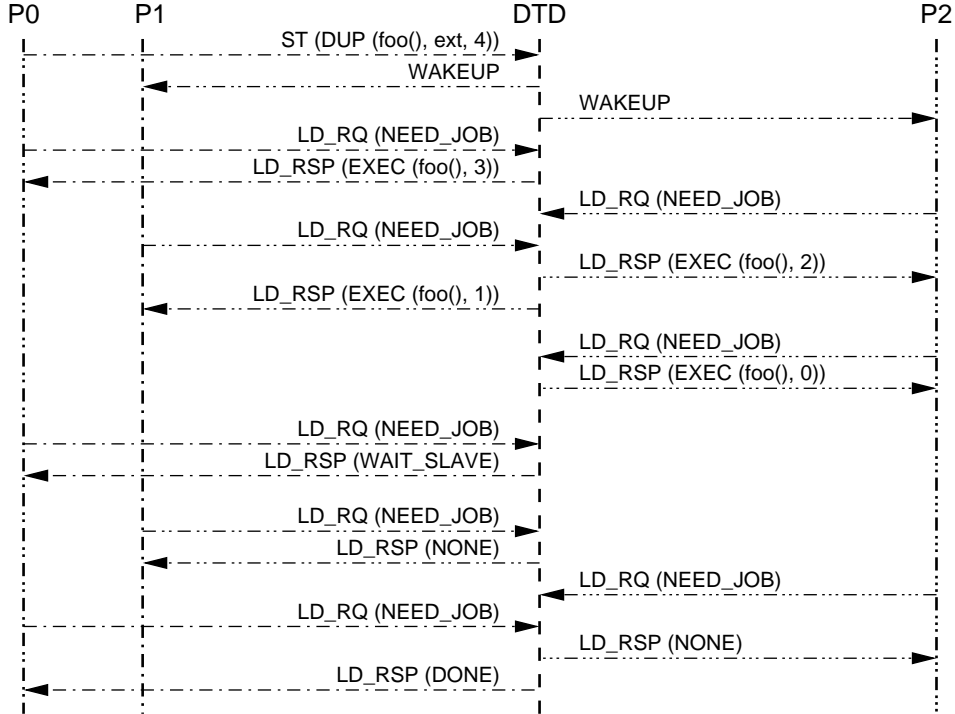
P0 P1 DTD P2

ST (DUP (foo(), ext, 4))
WAKEUP
WAKEUP
LD_RQ (NEED_JOB)
LD_RSP (EXEC (foo(), 3))
LD_RQ (NEED_JOB)
LD_RQ (NEED_JOB)
LD_RSP (EXEC (foo(), 2))
LD_RSP (EXEC (foo(), 1))
LD_RQ (NEED_JOB)
LD_RSP (EXEC (foo(), 0))
LD_RQ (NEED_JOB)
LD_RSP (WAIT_SLAVE)
LD_RQ (NEED_JOB)
LD_RSP (NONE)
LD_RQ (NEED_JOB)
LD_RQ (NEED_JOB)
LD_RSP (NONE)
LD_RSP (DONE)